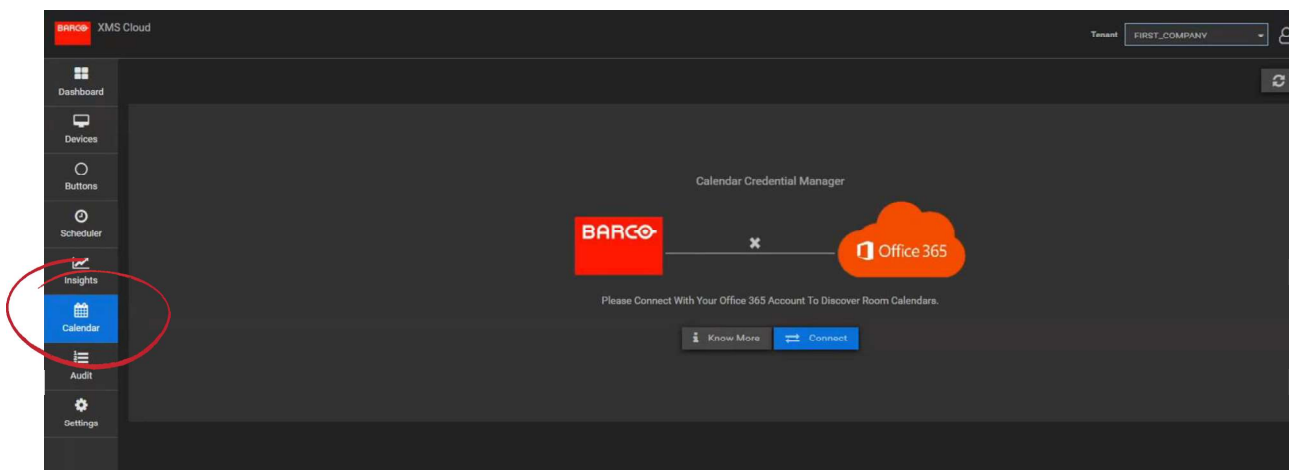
BARCO XMS Cloud

Tenant FIRST_COMPANY

Dashboard
Devices
Buttons
Scheduler
Insights
Calendar
Audit
Settings

Calendar Credential Manager

BARCO

Office 365

Please Connect With Your Office 365 Account To Discover Room Calendars.

Know More
Connect